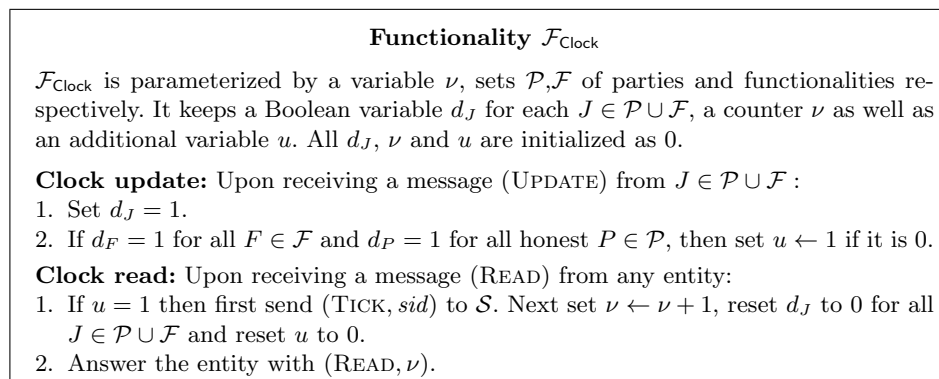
**Functionality $\mathcal{F}_{\mathsf{Clock}}$**

$\mathcal{F}_{\mathsf{Clock}}$ is parameterized by a variable $\nu$, sets $\mathcal{P}$,$\mathcal{F}$ of parties and functionalities respectively. It keeps a Boolean variable $d_J$ for each $J \in \mathcal{P} \cup \mathcal{F}$, a counter $\nu$ as well as an additional variable $u$. All $d_J$, $\nu$ and $u$ are initialized as 0.

**Clock update:** Upon receiving a message (UPDATE) from $J \in \mathcal{P} \cup \mathcal{F}$ :
1. Set $d_J = 1$.
2. If $d_F = 1$ for all $F \in \mathcal{F}$ and $d_P = 1$ for all honest $P \in \mathcal{P}$, then set $u \leftarrow 1$ if it is 0.

**Clock read:** Upon receiving a message (READ) from any entity:
1. If $u = 1$ then first send (TICK, $sid$) to $\mathcal{S}$. Next set $\nu \leftarrow \nu + 1$, reset $d_J$ to 0 for all $J \in \mathcal{P} \cup \mathcal{F}$ and reset $u$ to 0.
2. Answer the entity with (READ, $\nu$).